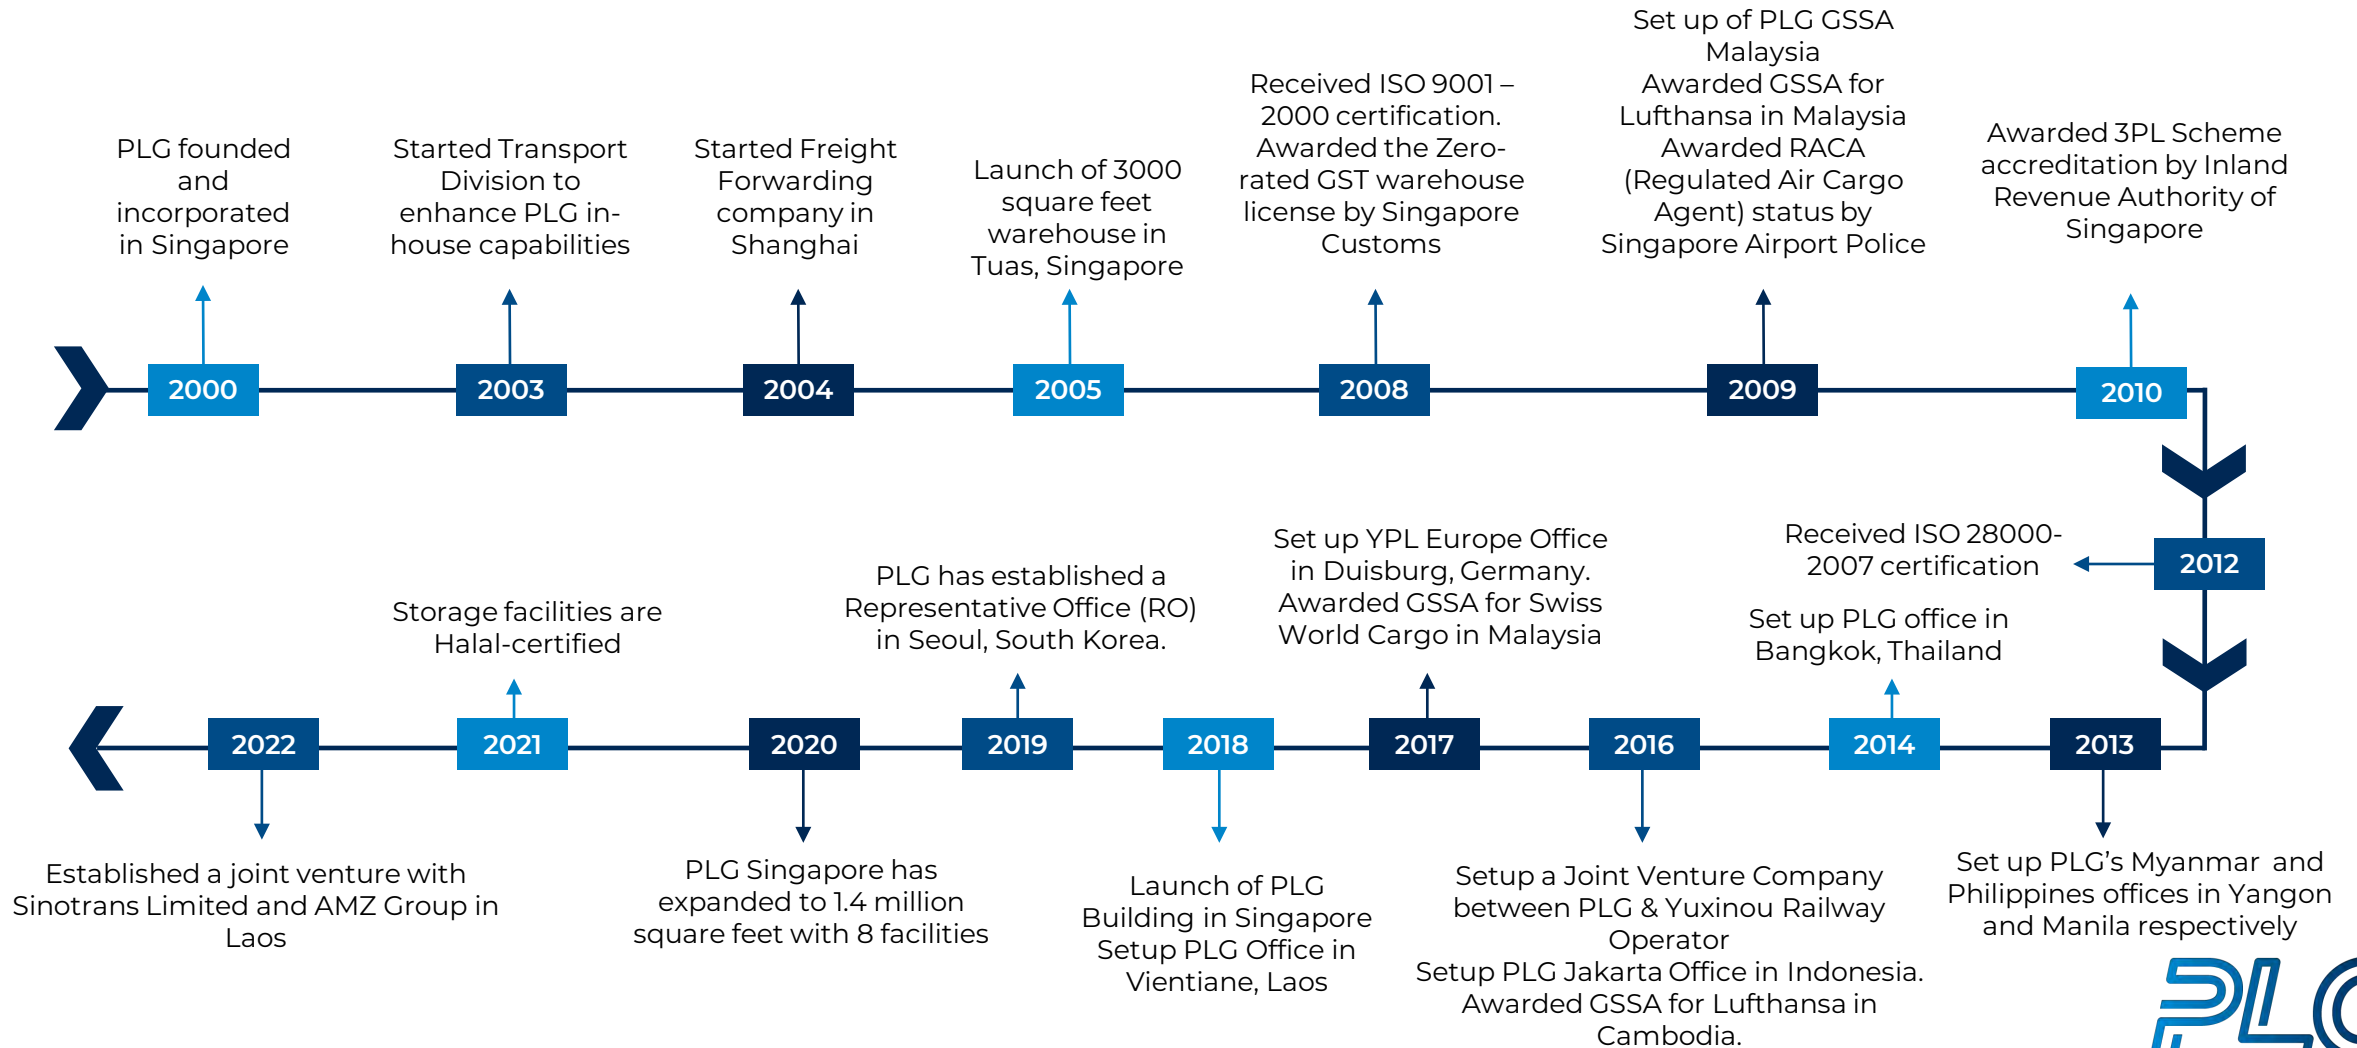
PLG founded and incorporated in Singapore

2000

Started Transport Division to enhance PLG in-house capabilities

2003

Started Freight Forwarding company in Shanghai

2004

Launch of 3000 square feet warehouse in Tuas, Singapore

2005

Received ISO 9001 – 2000 certification. Awarded the Zero-rated GST warehouse license by Singapore Customs

2008

Set up of PLG GSSA Malaysia
Awarded GSSA for Lufthansa in Malaysia
Awarded RACA (Regulated Air Cargo Agent) status by Singapore Airport Police

2009

Awarded 3PL Scheme accreditation by Inland Revenue Authority of Singapore

2010

2012

Received ISO 28000-2007 certification

2013

Set up PLG's Myanmar and Philippines offices in Yangon and Manila respectively

2014

Set up PLG office in Bangkok, Thailand

2016

Setup a Joint Venture Company between PLG & Yuxinou Railway Operator
Setup PLG Jakarta Office in Indonesia.
Awarded GSSA for Lufthansa in Cambodia.

2017

Set up YPL Europe Office in Duisburg, Germany.
Awarded GSSA for Swiss World Cargo in Malaysia

2018

Launch of PLG Building in Singapore
Setup PLG Office in Vientiane, Laos

2019

PLG has established a Representative Office (RO) in Seoul, South Korea.

2020

PLG Singapore has expanded to 1.4 million square feet with 8 facilities

2021

Storage facilities are Halal-certified

2022

Established a joint venture with Sinotrans Limited and AMZ Group in Laos

PLG